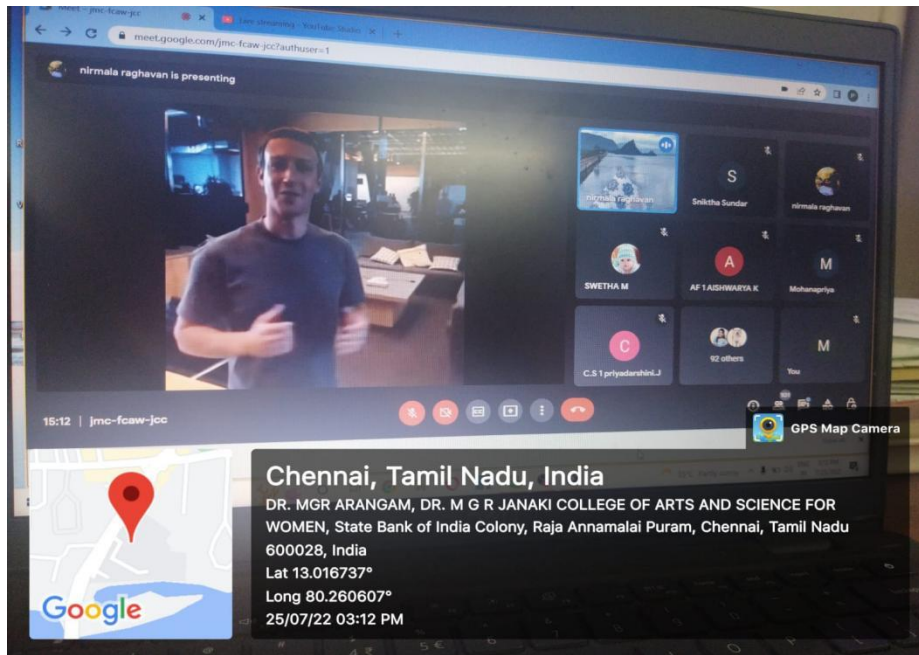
Meet - jmc-fcaw-jcc
Live streaming - YouTube Studio
meet.google.com/jmc-fcaw-jcc?authuser=1

nirmala raghavan is presenting

nirmala raghavan
S
Sniktha Sundar
nirmala raghavan
SWETHA M
A
AF 1 AISHWARYA K
M
Mohanapriya
C
C.S 1 priyadarshini.J
92 others
M
You

15:12 | jmc-fcaw-jcc

GPS Map Camera

Google

Chennai, Tamil Nadu, India
DR. MGR ARANGAM, DR. M G R JANAKI COLLEGE OF ARTS AND SCIENCE FOR WOMEN, State Bank of India Colony, Raja Annamalai Puram, Chennai, Tamil Nadu 600028, India
Lat 13.016737°
Long 80.260607°
25/07/22 03:12 PM